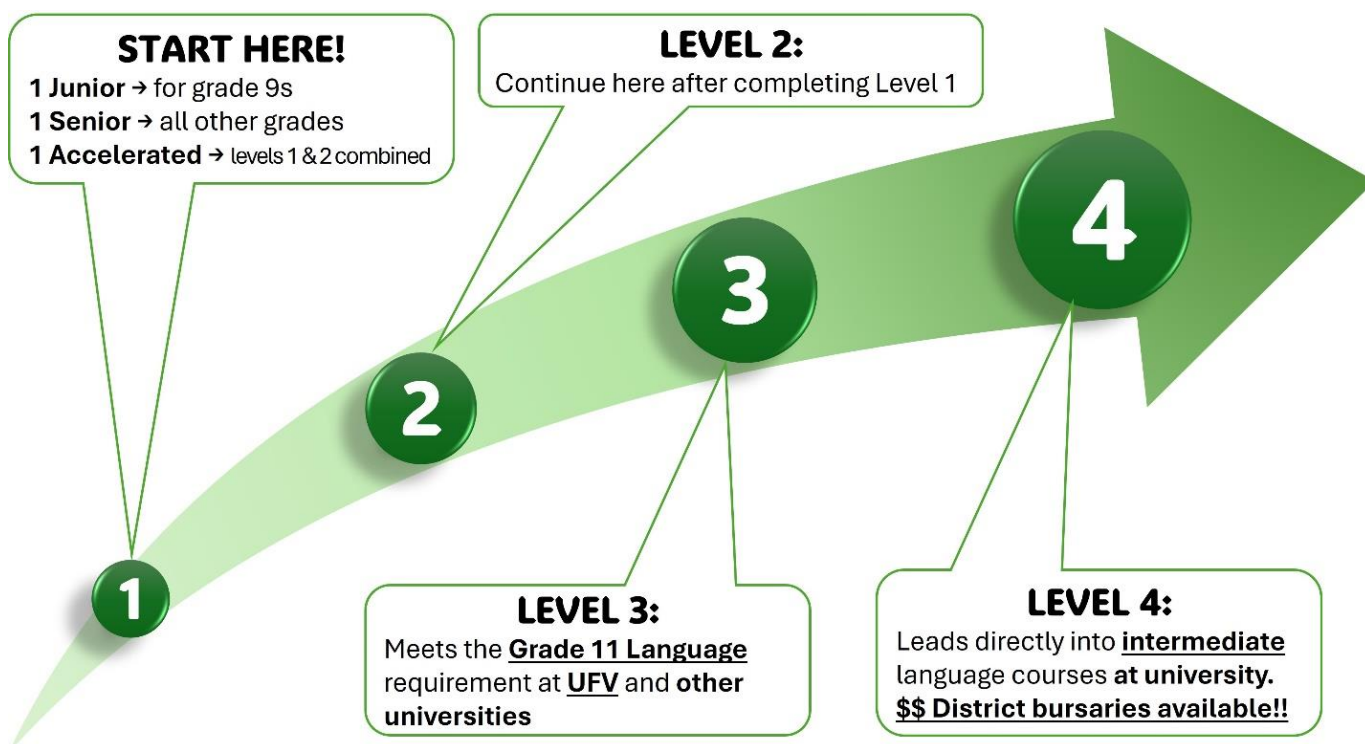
START HERE!
1 Junior → for grade 9s
1 Senior → all other grades
1 Accelerated → levels 1 & 2 combined

LEVEL 2:
Continue here after completing Level 1

1

2

3

4

LEVEL 3:
Meets the Grade 11 Language requirement at UFV and other universities

LEVEL 4:
Leads directly into intermediate language courses at university.
$$ District bursaries available!!